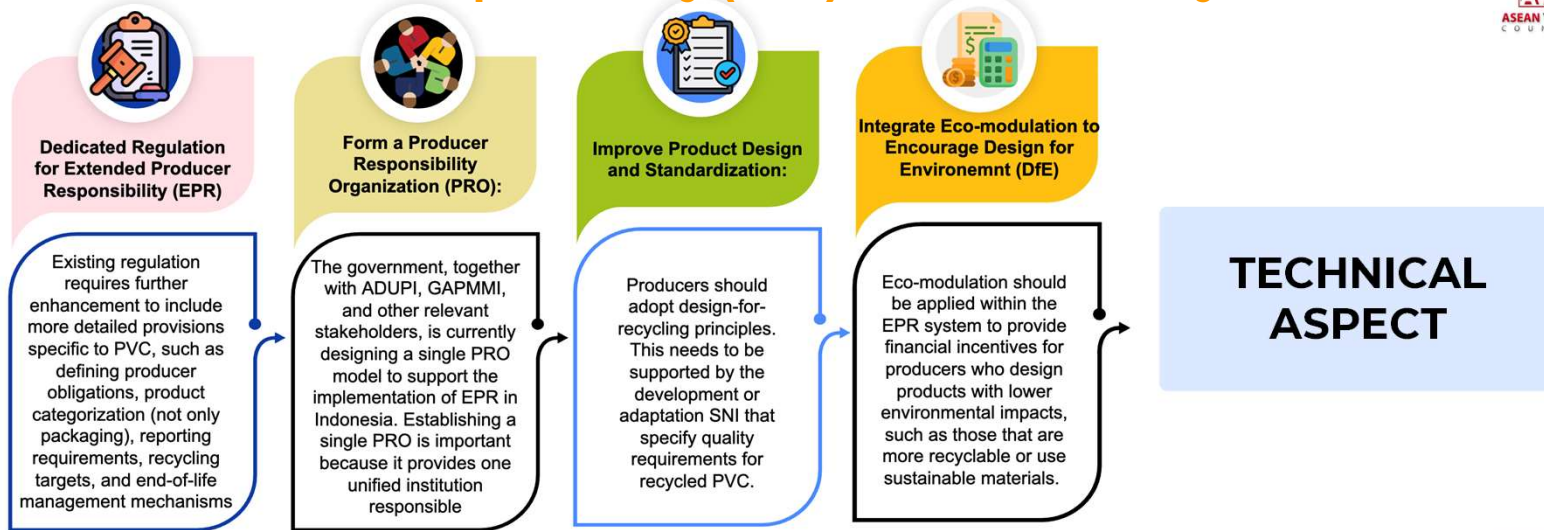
ASEAN
C O U

Dedicated Regulation for Extended Producer Responsibility (EPR)

Existing regulation requires further enhancement to include more detailed provisions specific to PVC, such as defining producer obligations, product categorization (not only packaging), reporting requirements, recycling targets, and end-of-life management mechanisms

Form a Producer Responsibility Organization (PRO):

The government, together with ADUPI, GAPMMI, and other relevant stakeholders, is currently designing a single PRO model to support the implementation of EPR in Indonesia. Establishing a single PRO is important because it provides one unified institution responsible

Improve Product Design and Standardization:

Producers should adopt design-for-recycling principles. This needs to be supported by the development or adaptation SNI that specify quality requirements for recycled PVC.

Integrate Eco-modulation to Encourage Design for Environemnt (DfE)

Eco-modulation should be applied within the EPR system to provide financial incentives for producers who design products with lower environmental impacts, such as those that are more recyclable or use sustainable materials.

TECHNICAL ASPECT